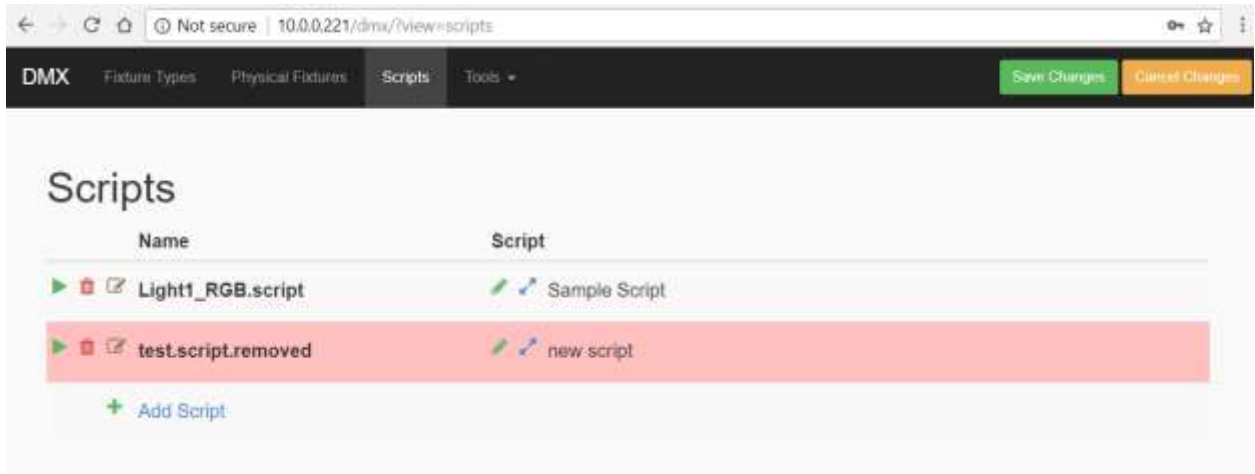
Not secure | 10.0.0.221/dmx/?view=scripts

DMX Fixture Types Physical Fixtures Scripts Tools ▾ Save Changes Cancel Changes

Scripts

| Name | Script |
|---|---|
| Light1_RGB.script | Sample Script |
| test.script.removed | new script |

+ Add Script